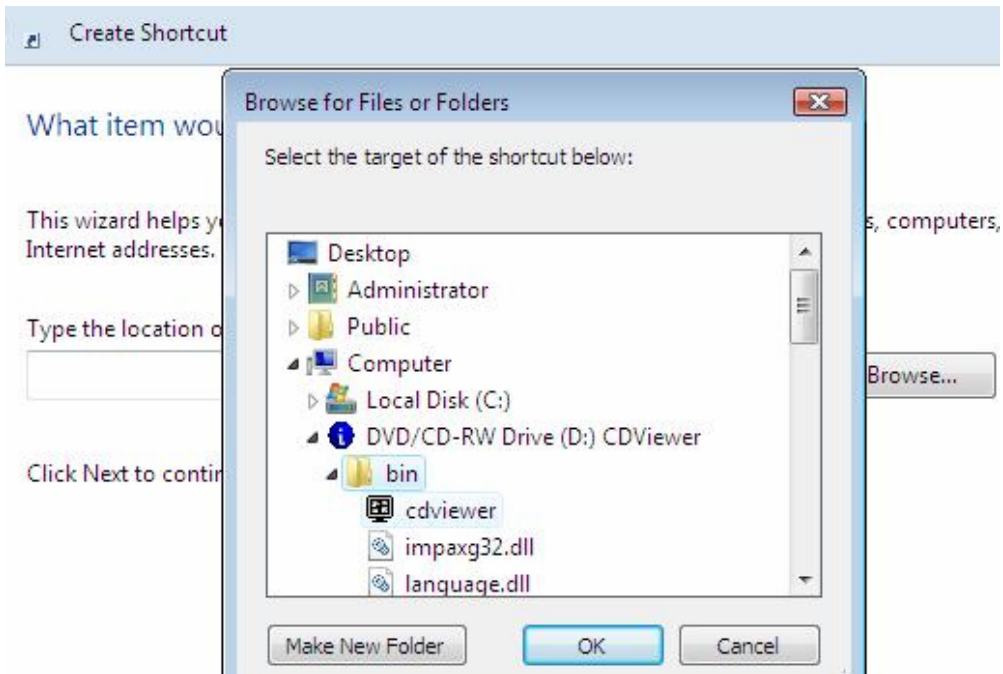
Create Shortcut

What item wou

This wizard helps y s, computers, Internet addresses.

Type the location o

Browse...

Click Next to contir

Browse for Files or Folders

Select the target of the shortcut below:

Desktop
Administrator
Public
Computer
Local Disk (C:)
DVD/CD-RW Drive (D:) CDViewer
bin
cdviewer
impaxg32.dll
language.dll

Make New Folder
OK
Cancel